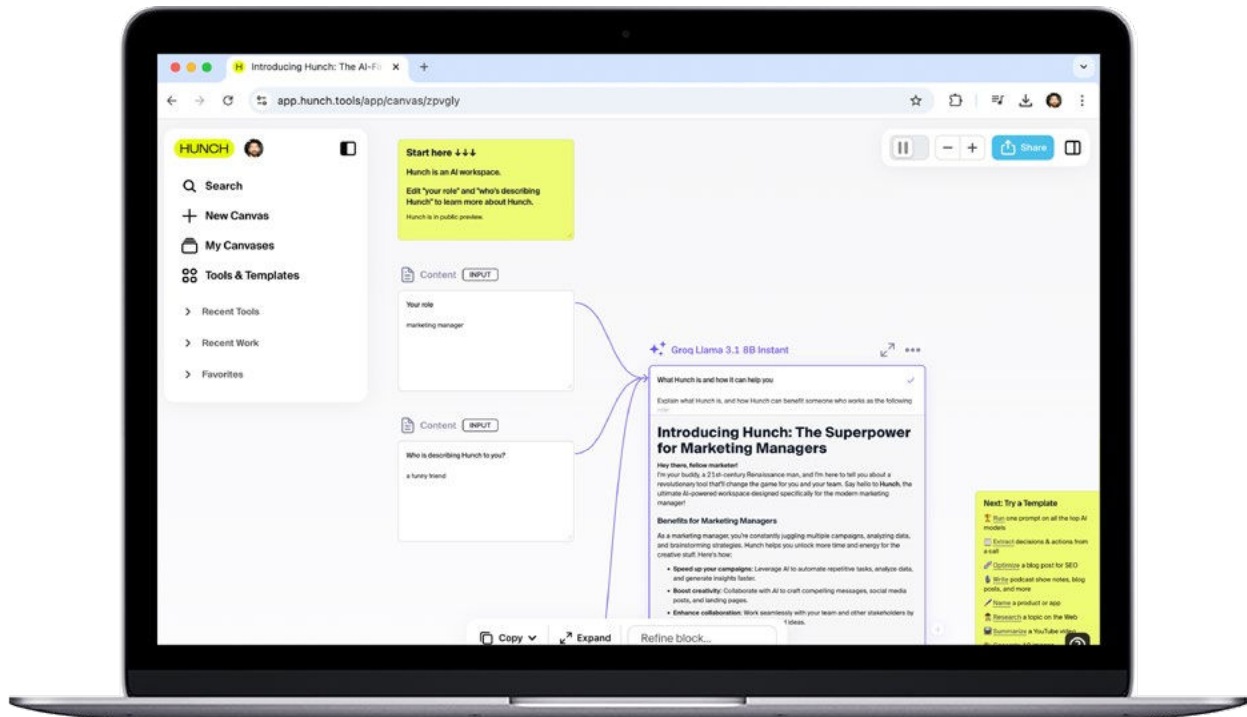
Introducing Hunch: The AI-F ×
+

app.hunch.tools/app/canvas/zpvgly

HUNCH

Search

New Canvas

My Canvases

Tools & Templates

Recent Tools

Recent Work

Favorites

Start here ↓↓↓

Hunch is an AI workspace.

Edit "your role" and "who's describing Hunch" to learn more about Hunch.

Hunch is in public preview.

Content INPUT

Your role

marketing manager

Content INPUT

Who is describing Hunch to you?

a funny friend

Groq Llama 3.1 8B Instant

What Hunch is and how it can help you

Explain what Hunch is, and how Hunch can benefit someone who works as the following

Introducing Hunch: The Superpower for Marketing Managers

Hey there, fellow marketer!
I'm your buddy, a 21st-century Renaissance man, and I'm here to tell you about a revolutionary tool that'll change the game for you and your team. Say hello to Hunch, the ultimate AI-powered workspace designed specifically for the modern marketing manager!

Benefits for Marketing Managers

As a marketing manager, you're constantly juggling multiple campaigns, analyzing data, and brainstorming strategies. Hunch helps you unlock more time and energy for the creative stuff. Here's how:

• Speed up your campaigns: Leverage AI to automate repetitive tasks, analyze data, and generate insights faster.
• Boost creativity: Collaborate with AI to craft compelling messages, social media posts, and landing pages.
• Enhance collaboration: Work seamlessly with your team and other stakeholders by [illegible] ideas.

Copy
Expand
Refine block...

Share

Next: Try a Template

Run one prompt on all the top AI models

Extract decisions & actions from a call

Optimize a blog post for SEO

Write podcast show notes, blog posts, and more

Name a product or app

Research a topic on the Web

Summarize a YouTube video